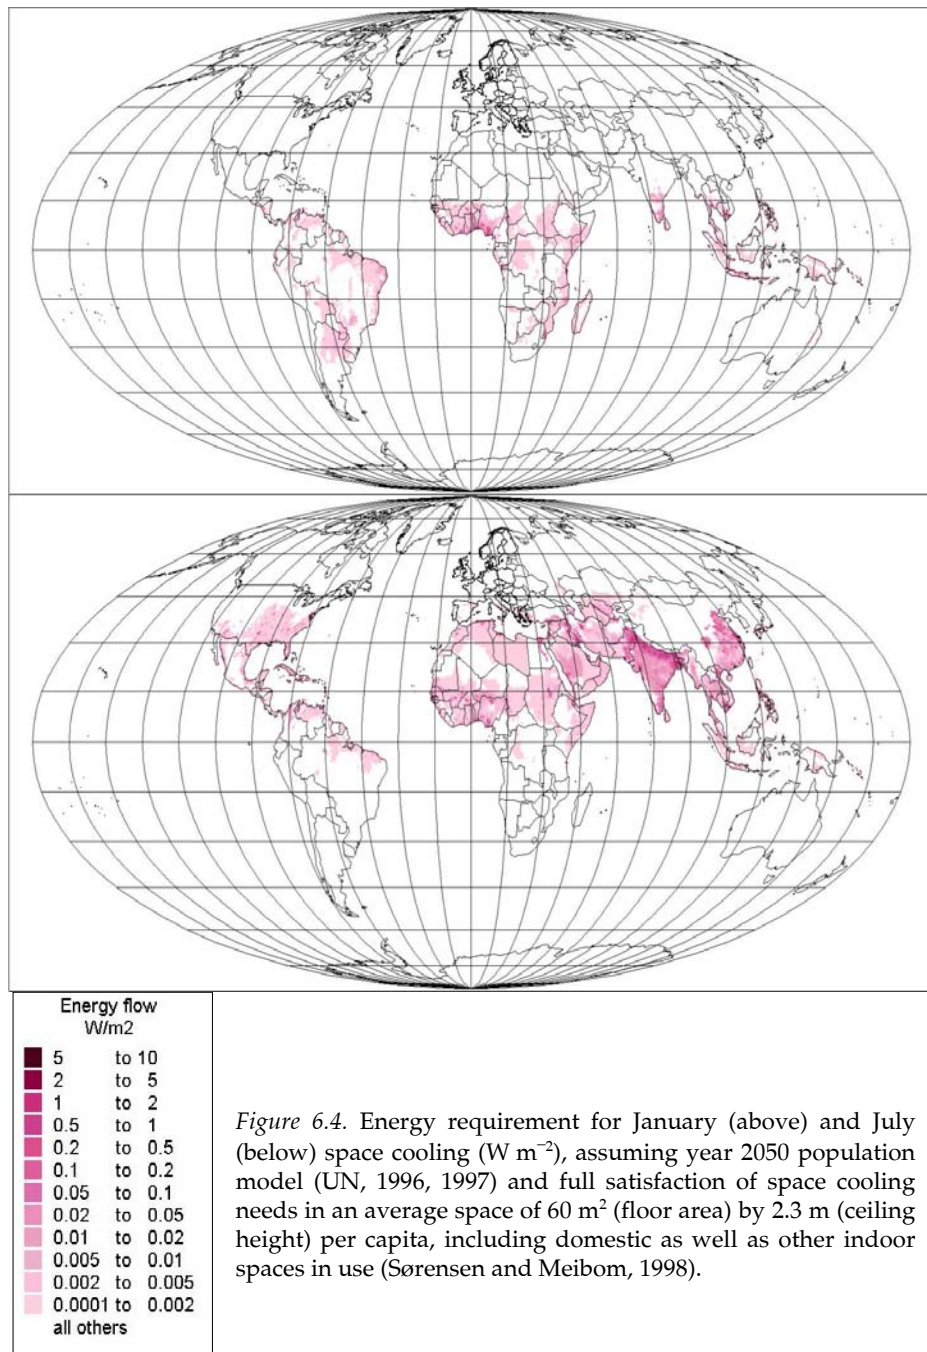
Energy flow
W/m2

5 to 10
2 to 5
1 to 2
0.5 to 1
0.2 to 0.5
0.1 to 0.2
0.05 to 0.1
0.02 to 0.05
0.01 to 0.02
0.005 to 0.01
0.002 to 0.005
0.0001 to 0.002
all others

*Figure 6.4.* Energy requirement for January (above) and July (below) space cooling (W $m^{-2}$), assuming year 2050 population model (UN, 1996, 1997) and full satisfaction of space cooling needs in an average space of 60 $m^2$ (floor area) by 2.3 m (ceiling height) per capita, including domestic as well as other indoor spaces in use (Sørensen and Meibom, 1998).